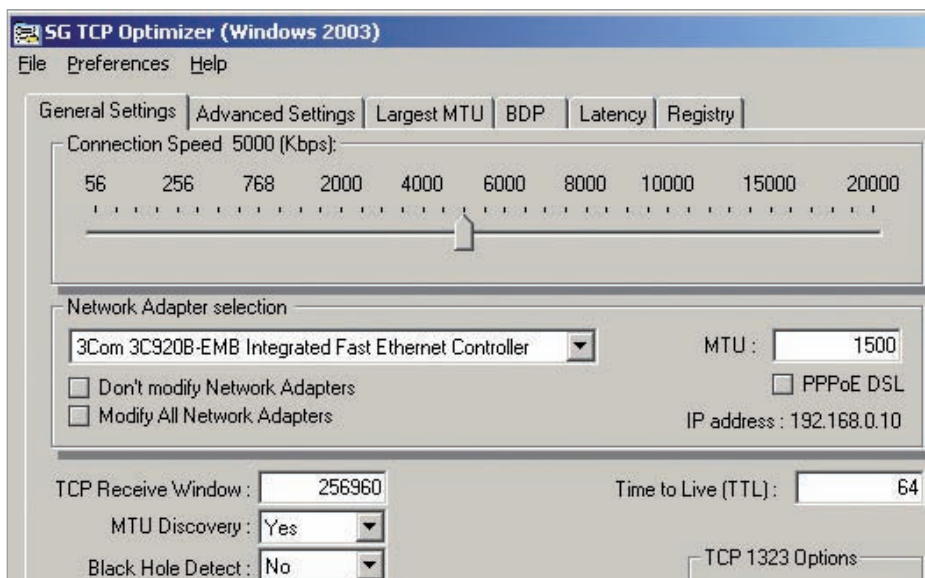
SG TCP Optimizer (Windows 2003)

File Preferences Help

General Settings | Advanced Settings | Largest MTU | BDP | Latency | Registry

Connection Speed 5000 (Kbps):

56 256 768 2000 4000 6000 8000 10000 15000 20000

Network Adapter selection

3Com 3C920B-EMB Integrated Fast Ethernet Controller

MTU : 1500

Don't modify Network Adapters

PPPoE DSL

Modify All Network Adapters

IP address : 192.168.0.10

TCP Receive Window : 256960

Time to Live (TTL) : 64

MTU Discovery : Yes

Black Hole Detect : No

TCP 1323 Options